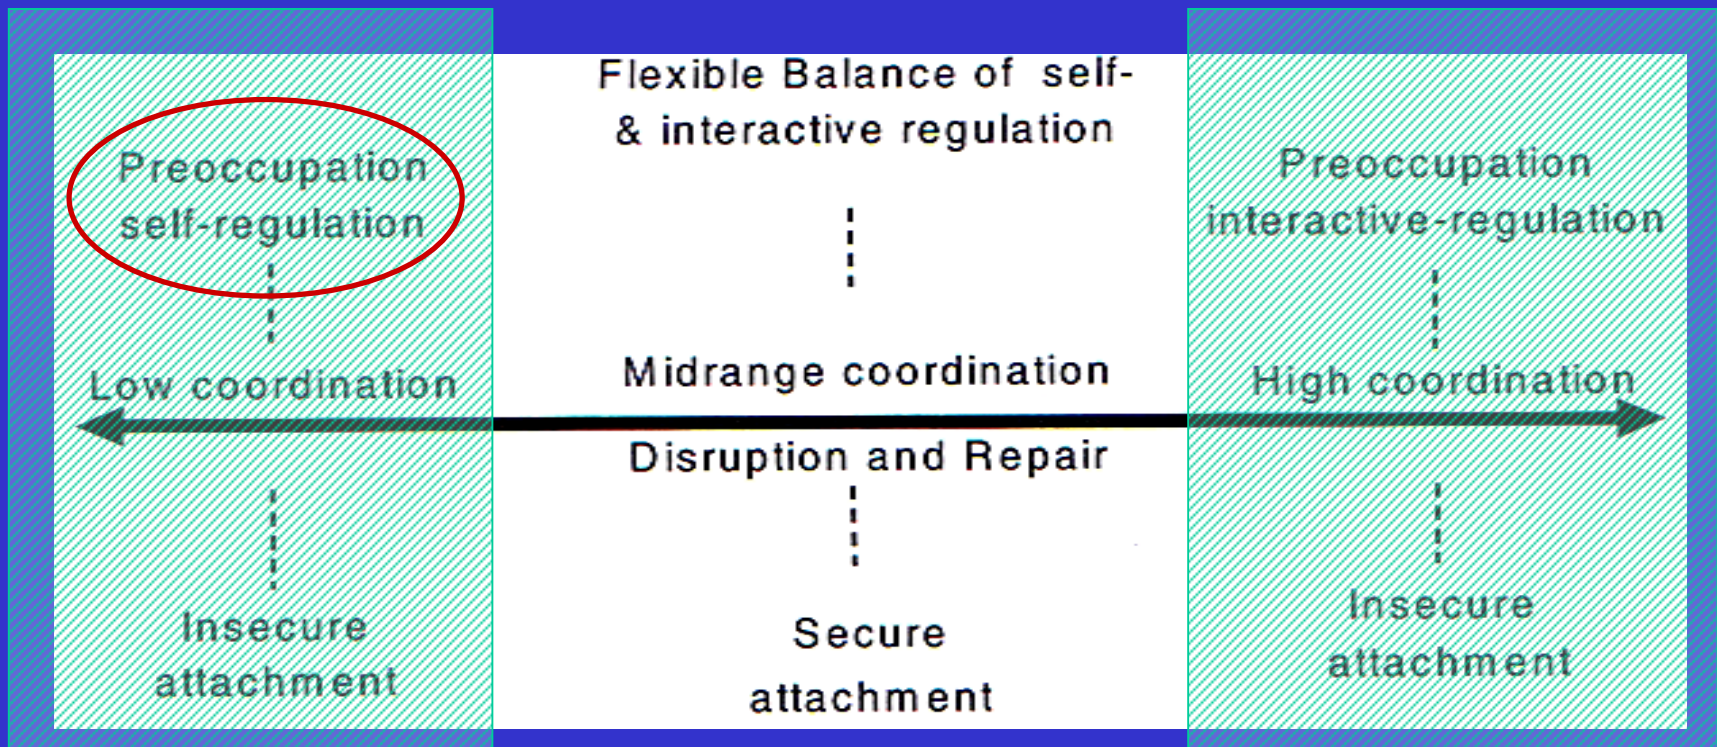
Preoccupation self-regulation

Low coordination

Insecure attachment

Flexible Balance of self- & interactive regulation

Midrange coordination

Disruption and Repair

Secure attachment

Preoccupation interactive-regulation

High coordination

Insecure attachment